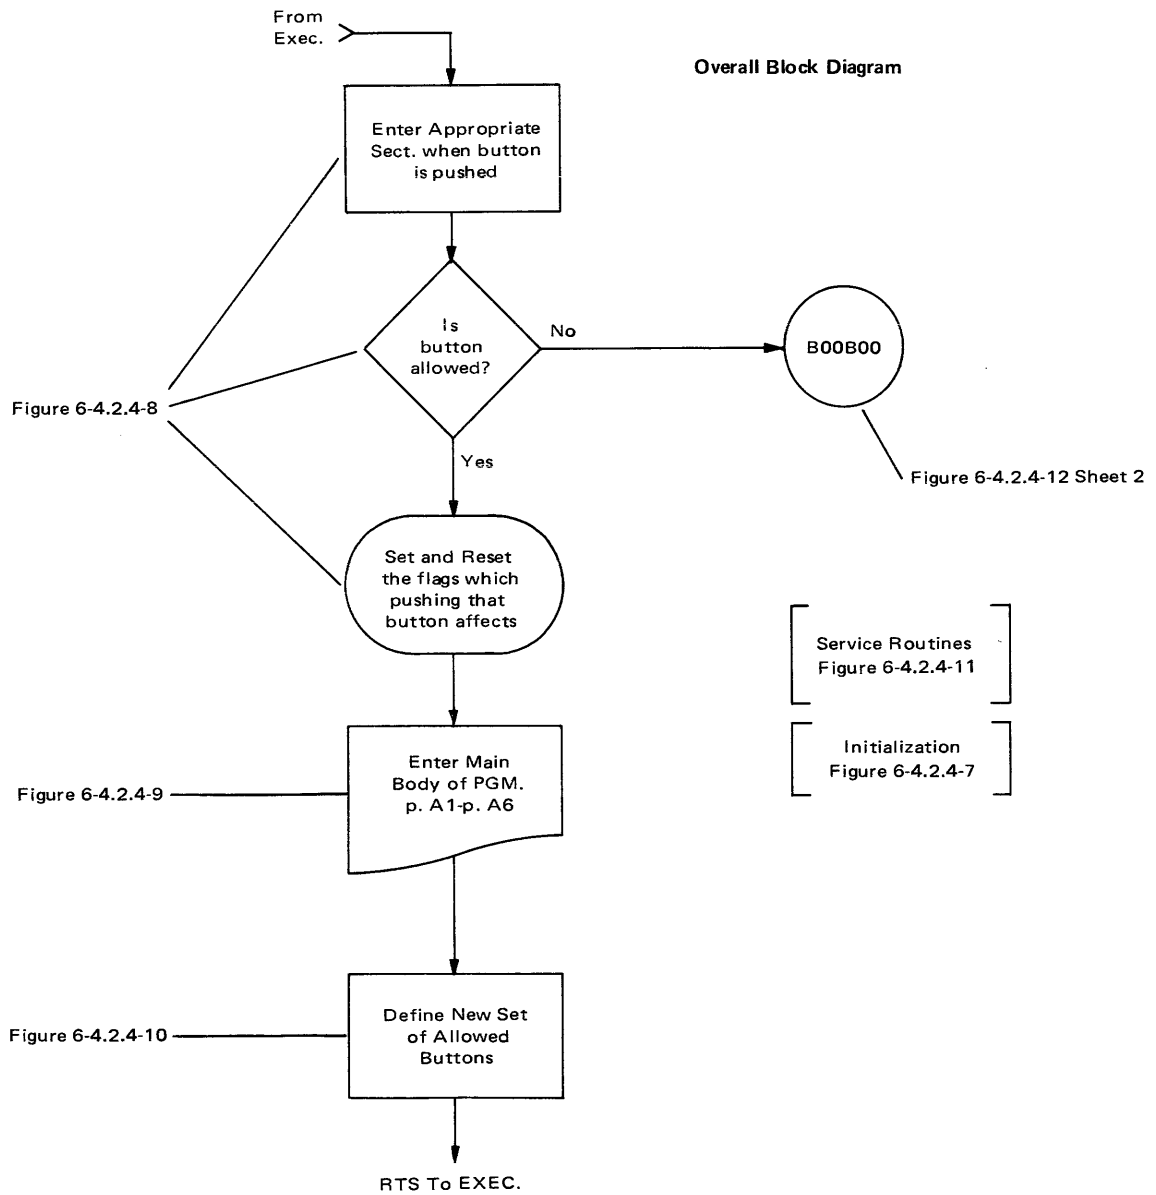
From Exec.

Overall Block Diagram

Enter Appropriate Sect. when button is pushed

Is button allowed?

No

B00B00

Figure 6-4.2.4-8

Yes

Figure 6-4.2.4-12 Sheet 2

Set and Reset the flags which pushing that button affects

Service Routines Figure 6-4.2.4-11

Initialization Figure 6-4.2.4-7

Enter Main Body of PGM. p. A1-p. A6

Figure 6-4.2.4-9

Define New Set of Allowed Buttons

Figure 6-4.2.4-10

RTS To EXEC.